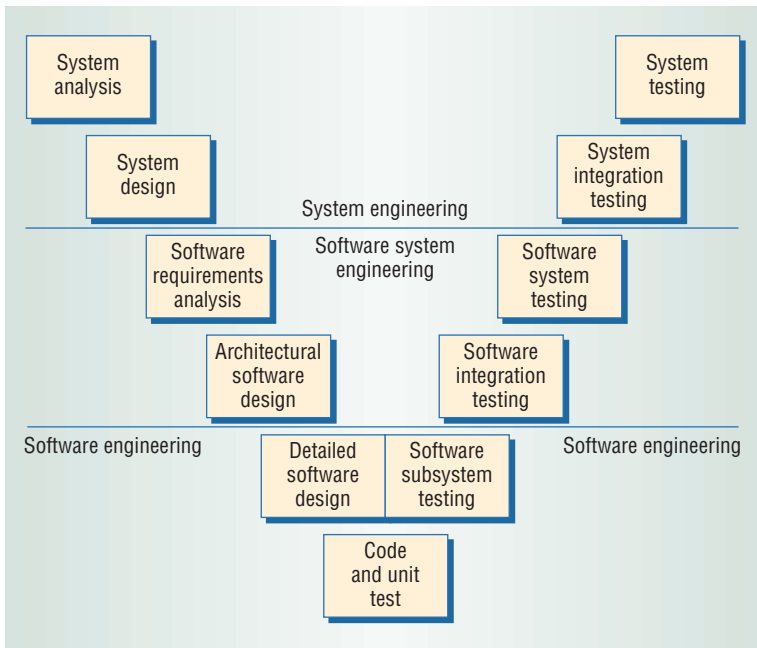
System analysis

System testing

System design

System integration testing

System engineering

Software system engineering

Software requirements analysis

Software system testing

Architectural software design

Software integration testing

Software engineering

Software engineering

Detailed software design

Software subsystem testing

Code and unit test